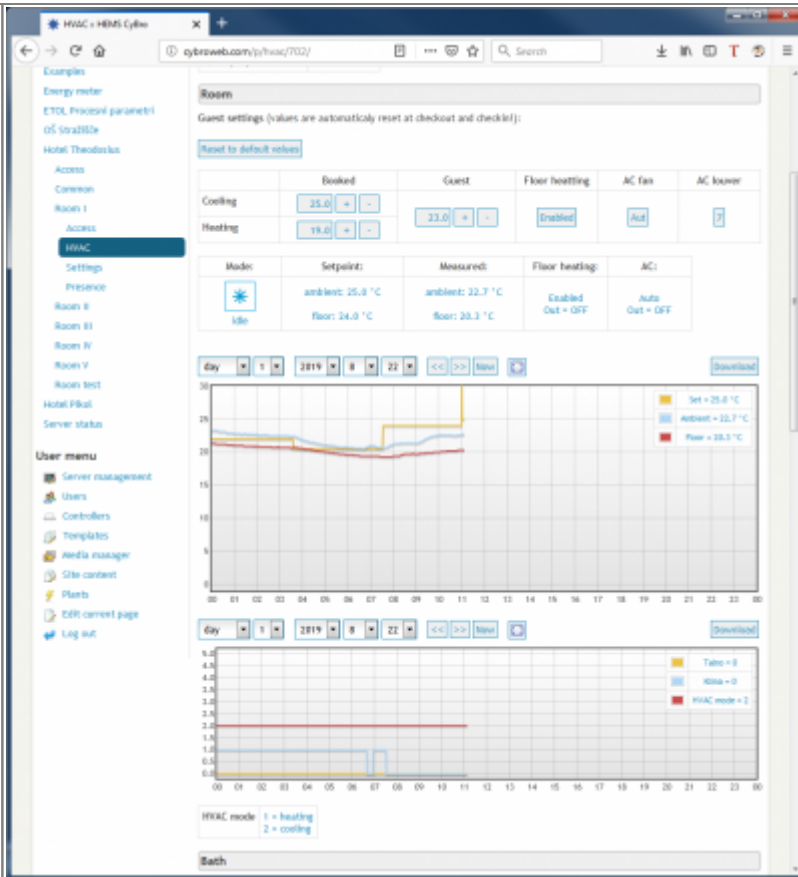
HVAC « HEMS Cybro

cybroweb.com/p/hvac/702/

Search

Examples
Energy meter
ETOL Procesni parametri
OŠ Stražilče
Hotel Theodosius
Access
Common
Room I
Access
HVAC
Settings
Presence
Room II
Room III
Room IV
Room V
Room test
Hotel Pikol
Server status

User menu
Server management
Users
Controllers
Templates
Media manager
Site content
Plants
Edit current page
Log out

Room

Guest settings (values are automaticaly reset at checkout and checkin!):

Reset to default values

| | Booked | Guest | Floor heatting | AC fan | AC louver |
|---|---|---|---|---|---|
| Cooling | 25.0 + - | 23.0 + - | Enabled | Aut | 7 |
| Heating | 19.0 + - | | | | |

| Mode: | Setpoint: | Measured: | Floor heating: | AC: |
|---|---|---|---|---|
| Idle | ambient: 25.0 °C floor: 24.0 °C | ambient: 22.7 °C floor: 20.3 °C | Enabled Out = OFF | Auto Out = OFF |

day 1 2019 8 22 << >> Now Download

Set = 25.0 °C
Ambient = 22.7 °C
Floor = 20.3 °C

30 25 20 15 10 5 0
00 01 02 03 04 05 06 07 08 09 10 11 12 13 14 15 16 17 18 19 20 21 22 23 00

day 1 2019 8 22 << >> Now Download

Tmax = 0
Klima = 0
HVAC mode = 2

5.0 4.5 4.0 3.5 3.0 2.5 2.0 1.5 1.0 0.5 0.0
00 01 02 03 04 05 06 07 08 09 10 11 12 13 14 15 16 17 18 19 20 21 22 23 00

| HVAC mode | 1 = heating 2 = cooling |
|---|---|

Bath